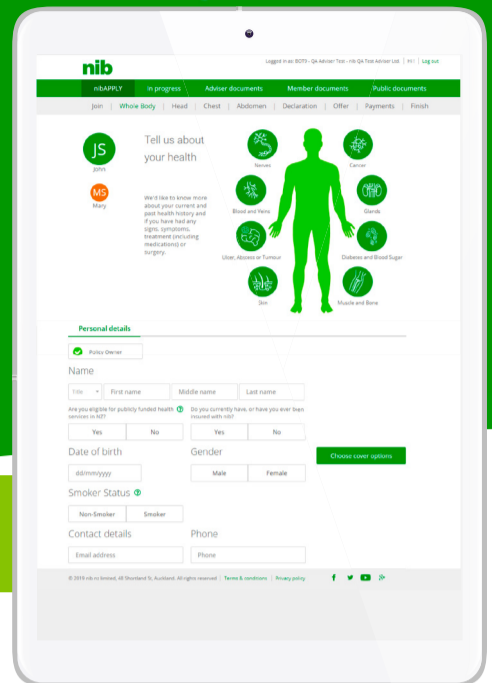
Logged in as: BOTS - Q4 Adviser Test - nib Q4 Test Adviser Ltd. | Hi! | Log out

nib

nibAPPLY | In progress | Adviser documents | Member documents | Public documents

Join | Whole Body | Head | Chest | Abdomen | Declaration | Offer | Payments | Finish

JS
John

MS
Mary

Tell us about your health

We'd like to know more about your current and past health history and if you have had any signs, symptoms, treatment (including medications) or surgery.

Nerves
Cancer
Blood and Veins
Glands
Ulcer, Abscess or Tumour
Diabetes and Blood Sugar
Skin
Muscle and Bone

Personal details

Policy Owner

Name

Title | First name | Middle name | Last name

Are you eligible for publicly funded health services in NZ?

Yes | No

Do you currently have, or have you ever been insured with nib?

Yes | No

Date of birth

dd/mm/yyyy

Gender

Male | Female

Choose cover options

Smoker Status

Non-Smoker | Smoker

Contact details

Email address

Phone

Phone

© 2019 nib nz limited, All Shortland St, Auckland. All rights reserved | Terms & conditions | Privacy policy